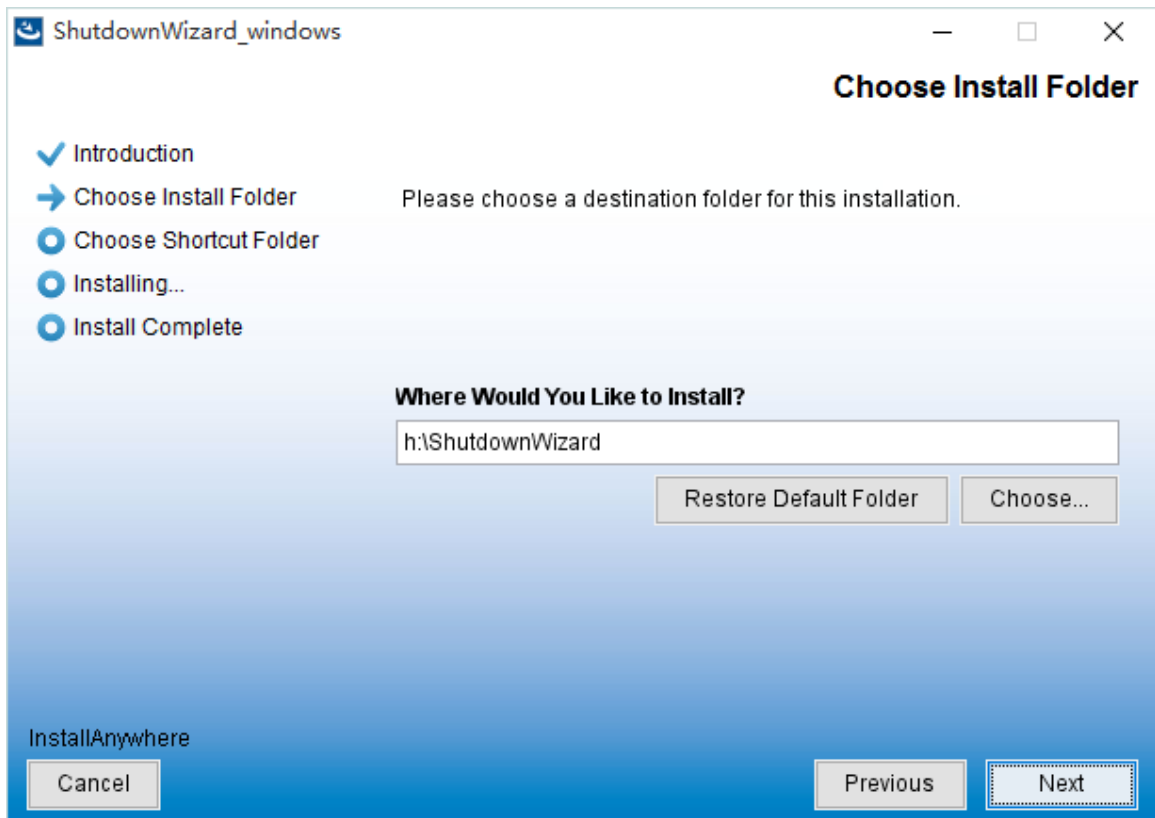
ShutdownWizard_windows

Choose Install Folder

Introduction
Choose Install Folder
Choose Shortcut Folder
Installing...
Install Complete

Please choose a destination folder for this installation.

Where Would You Like to Install?

h:\ShutdownWizard

Restore Default Folder
Choose...

InstallAnywhere

Cancel
Previous
Next